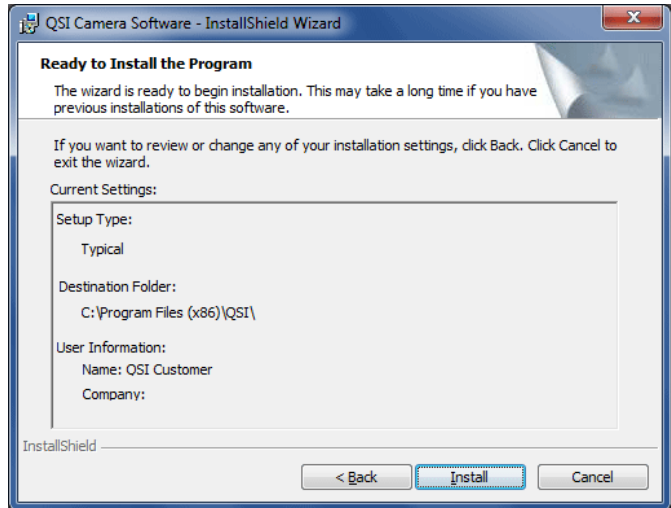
QSI Camera Software - InstallShield Wizard

Ready to Install the Program

The wizard is ready to begin installation. This may take a long time if you have previous installations of this software.

If you want to review or change any of your installation settings, click Back. Click Cancel to exit the wizard.

Current Settings:

Setup Type:

Typical

Destination Folder:

C:\Program Files (x86)\QSI\

User Information:

Name: QSI Customer

Company:

InstallShield

< Back

Install

Cancel